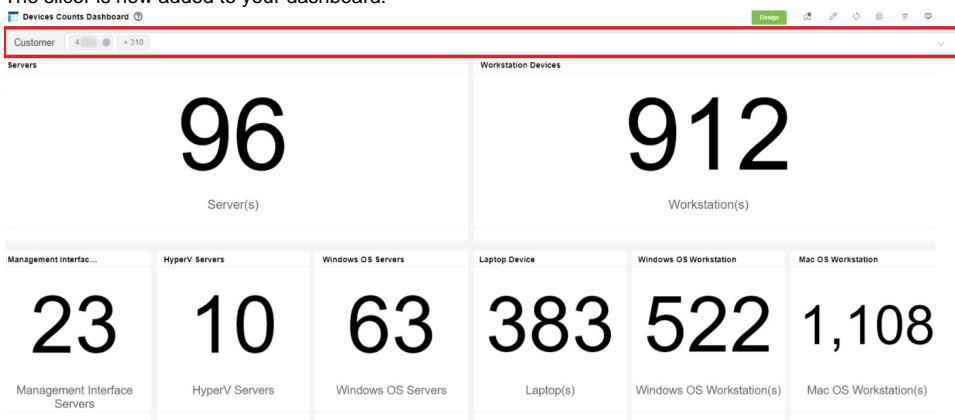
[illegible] slicer is now added to your dashboard.

Devices Counts Dashboard ⓘ

Design

Customer 4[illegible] + 310

Servers

96

Server(s)

Workstation Devices

912

Workstation(s)

Management Interfac...

23

Management Interface Servers

HyperV Servers

10

HyperV Servers

Windows OS Servers

63

Windows OS Servers

Laptop Device

383

Laptop(s)

Windows OS Workstation

522

Windows OS Workstation(s)

Mac OS Workstation

1,108

Mac OS Workstation(s)